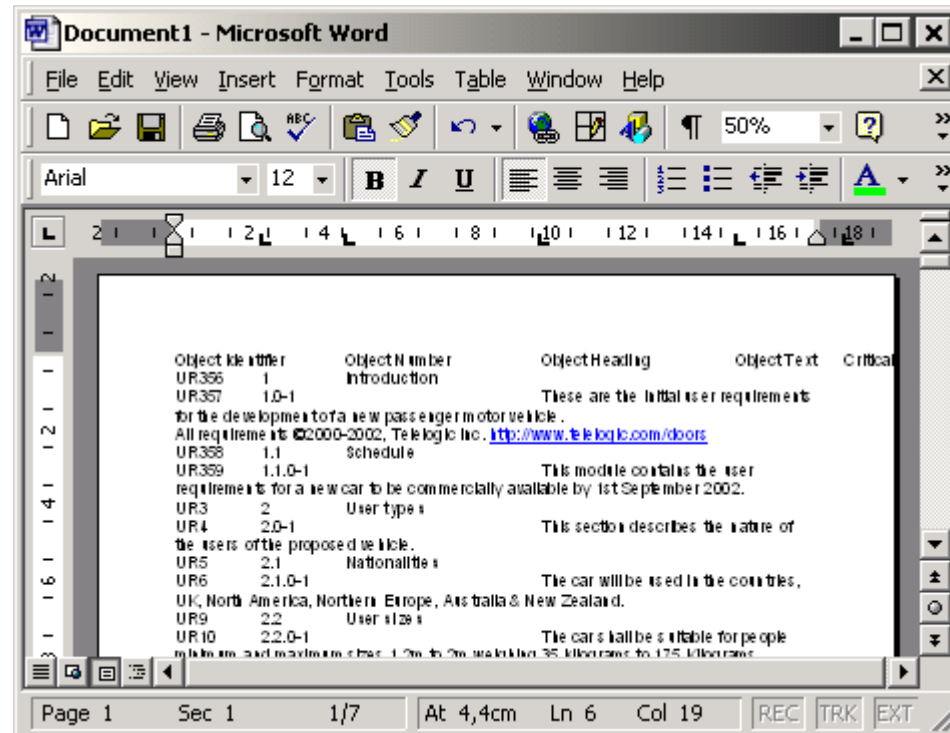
Document1 - Microsoft Word

File Edit View Insert Format Tools Table Window Help

50%

Arial 12 B I U

2 · 2 · 4 · 6 · 8 · 10 · 12 · 14 · 16 · 18

Object Identifier Object Number Object Heading Object Text Critical
UR356 1 Introduction
UR357 1.0-1 These are the initial user requirements for the development of a new passenger motor vehicle.
All requirements ©2000-2002, Telelogic Inc. http://www.telelogic.com/doors
UR358 1.1 Schedule
UR359 1.1.0-1 This module contains the user requirements for a new car to be commercially available by 1st September 2002.
UR3 2 User types
UR4 2.0-1 This section describes the nature of the users of the proposed vehicle.
UR5 2.1 Nationalities
UR6 2.1.0-1 The car will be used in the countries, UK, North America, Northern Europe, Australia & New Zealand.
UR9 2.2 User sizes
UR10 2.2.0-1 The car shall be suitable for people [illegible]

Page 1 Sec 1 1/7 At 4,4cm Ln 6 Col 19 REC TRK EXT